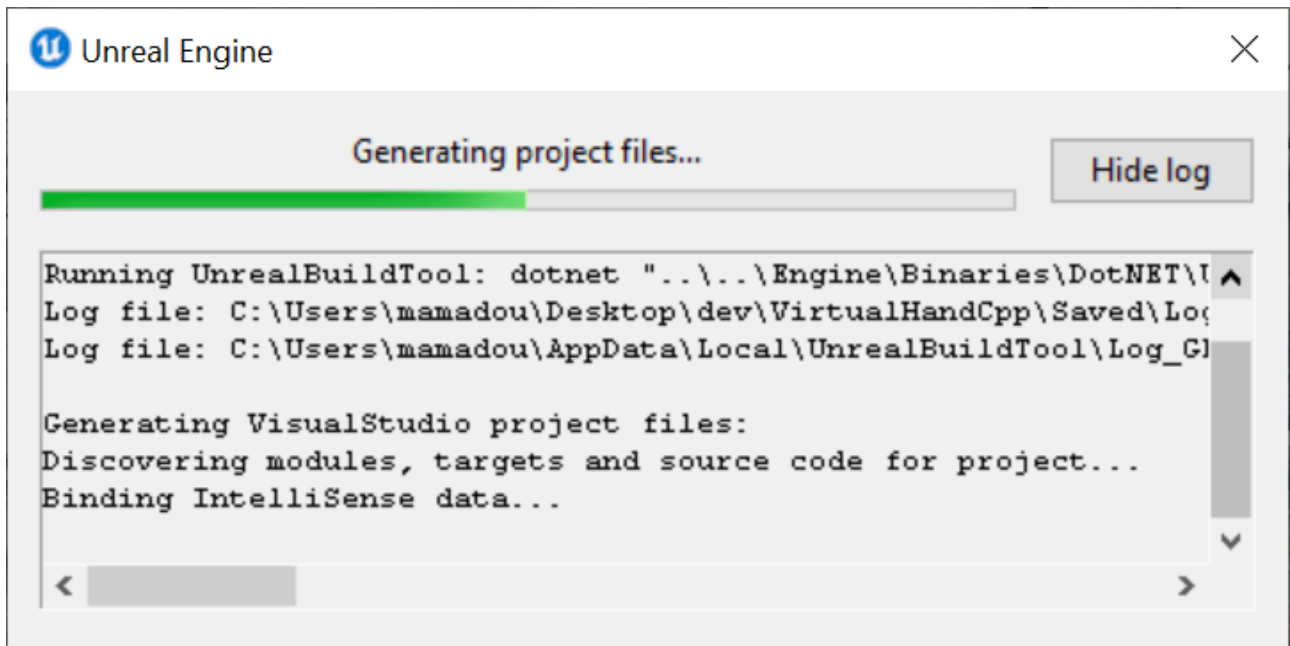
Unreal Engine

Generating project files...

Hide log

Running UnrealBuildTool: dotnet "..\..\Engine\Binaries\DotNET\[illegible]
Log file: C:\Users\mamadou\Desktop\dev\VirtualHandCpp\Saved\Lo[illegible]
Log file: C:\Users\mamadou\AppData\Local\UnrealBuildTool\Log_G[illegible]

Generating VisualStudio project files:
Discovering modules, targets and source code for project...
Binding IntelliSense data...